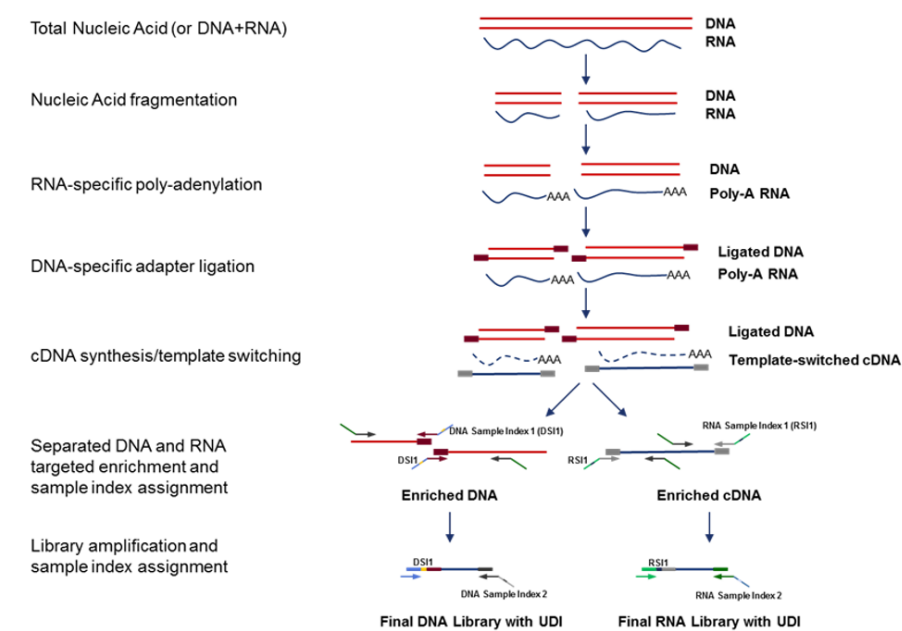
Total Nucleic Acid (or DNA+RNA)

DNA
RNA

Nucleic Acid fragmentation

DNA
RNA

RNA-specific poly-adenylation

AAA AAA
DNA
Poly-A RNA

DNA-specific adapter ligation

AAA AAA
Ligated DNA
Poly-A RNA

cDNA synthesis/template switching

AAA AAA
Ligated DNA
Template-switched cDNA

Separated DNA and RNA targeted enrichment and sample index assignment

DNA Sample Index 1 (DSI1)
DSI1
Enriched DNA

RNA Sample Index 1 (RSI1)
RSI1
Enriched cDNA

Library amplification and sample index assignment

DSI1
DNA Sample Index 2
Final DNA Library with UDI

RSI1
RNA Sample Index 2
Final RNA Library with UDI